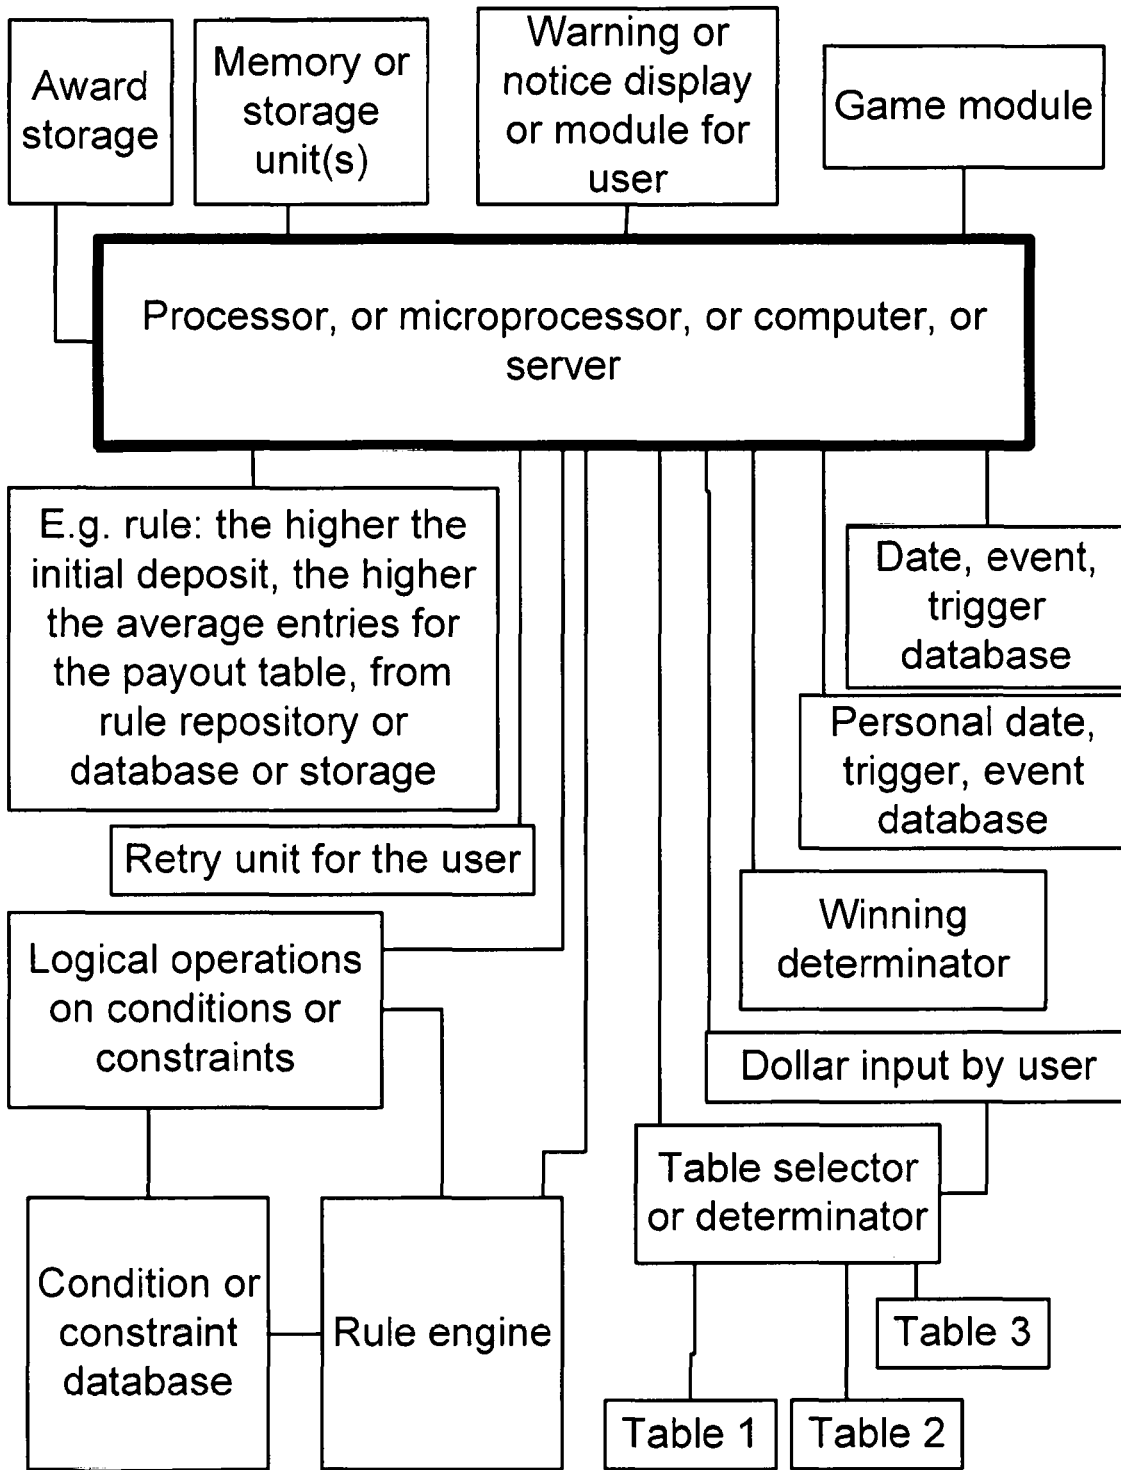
Award storage

Memory or storage unit(s)

Warning or notice display or module for user

Game module

Processor, or microprocessor, or computer, or server

E.g. rule: the higher the initial deposit, the higher the average entries for the payout table, from rule repository or database or storage

Date, event, trigger database

Personal date, trigger, event database

Retry unit for the user

Winning determinator

Logical operations on conditions or constraints

Dollar input by user

Table selector or determinator

Condition or constraint database

Rule engine

Table 3

Table 1

Table 2